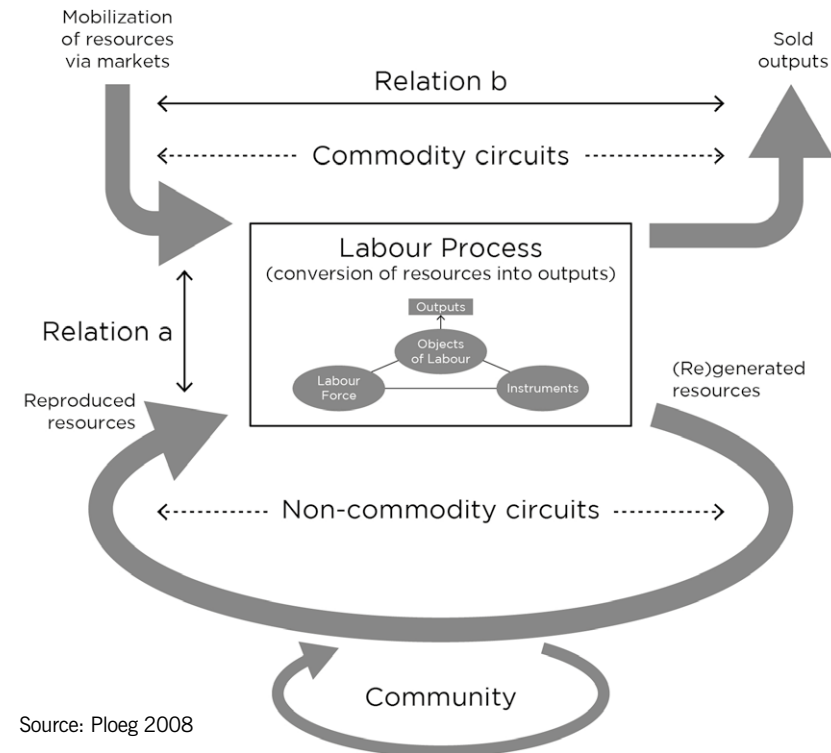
Mobilization of resources via markets

Sold outputs

Relation b

Commodity circuits

Labour Process
(conversion of resources into outputs)

Outputs

Objects of Labour

Labour Force

Instruments

Relation a

Reproduced resources

(Re)generated resources

Non-commodity circuits

Community

Source: Ploeg 2008